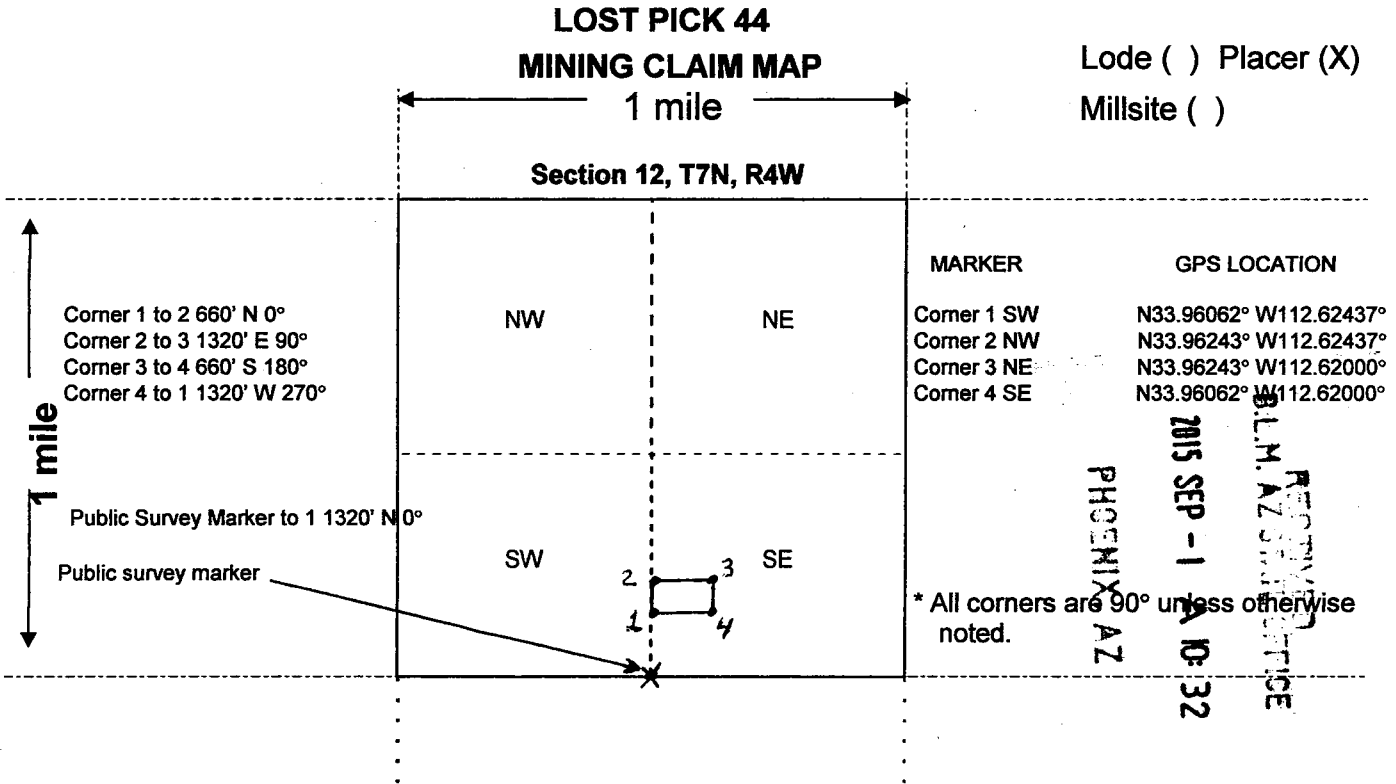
LOST PICK 44
MINING CLAIM MAP

Lode ( ) Placer (X)
Millsite ( )

1 mile

Section 12, T7N, R4W

1 mile

Corner 1 to 2 660' N 0°
Corner 2 to 3 1320' E 90°
Corner 3 to 4 660' S 180°
Corner 4 to 1 1320' W 270°

NW

NE

SW

SE

Public Survey Marker to 1 1320' N 0°

Public survey marker

2 3
1 4

| MARKER | GPS LOCATION |
|---|---|
| Corner 1 SW | N33.96062° W112.62437° |
| Corner 2 NW | N33.96243° W112.62437° |
| Corner 3 NE | N33.96243° W112.62000° |
| Corner 4 SE | N33.96062° W112.62000° |

* All corners are 90° unless otherwise noted.

RECEIVED
B.L.M. AZ STATE OFFICE
2015 SEP -1 A 10: 32
PHOENIX AZ